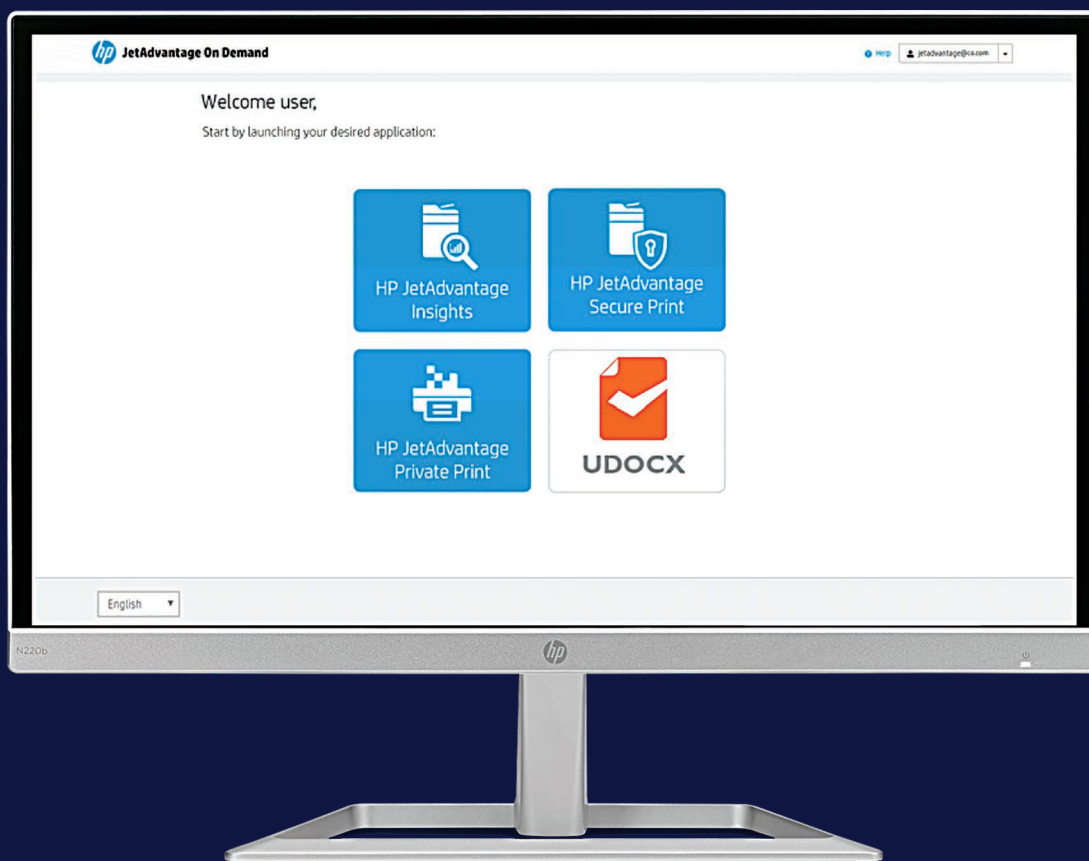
hp JetAdvantage On Demand

Help jetadvantage@co.com

Welcome user,

Start by launching your desired application:

HP JetAdvantage Insights

HP JetAdvantage Secure Print

HP JetAdvantage Private Print

UDOCX

English

N220b

hp